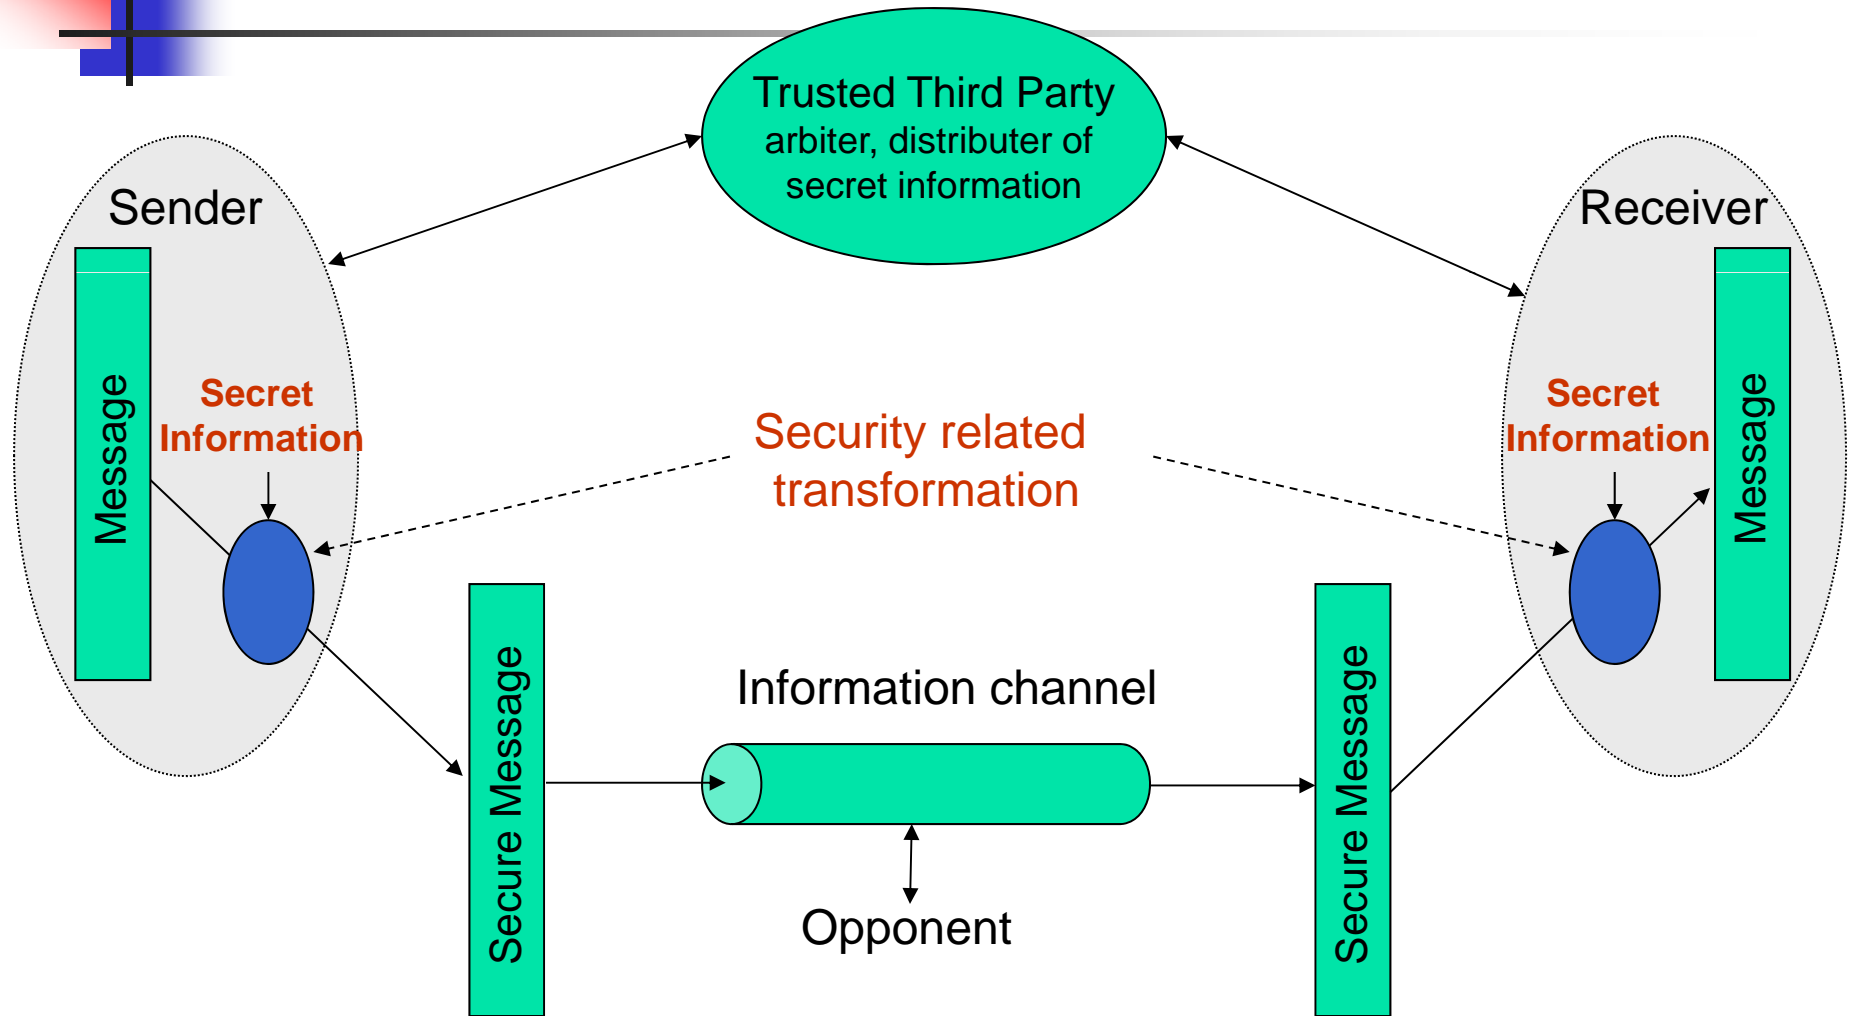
Trusted Third Party
arbiter, distributer of secret information

Sender

Receiver

Message

Secret Information

Security related transformation

Secret Information

Message

Secure Message

Information channel

Secure Message

Opponent